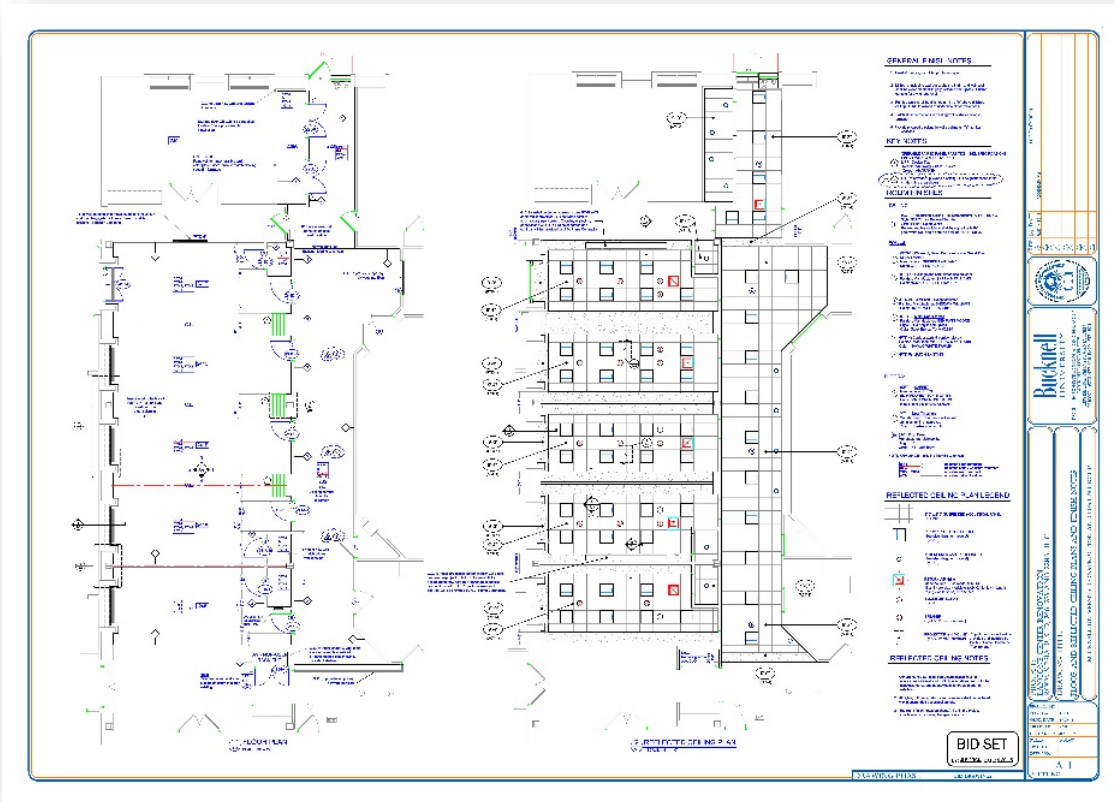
GENERAL FINISH NOTES

KEY NOTES

ROOM FINISH

REFLECTED CEILING PLAN LEGEND

REFLECTED CEILING NOTES

FLOOR PLAN

REFLECTED CEILING PLAN

BID SET

Bucknell
UNIVERSITY

FLOOR AND REFLECTED CEILING PLANS AND FINISH NOTES

A1